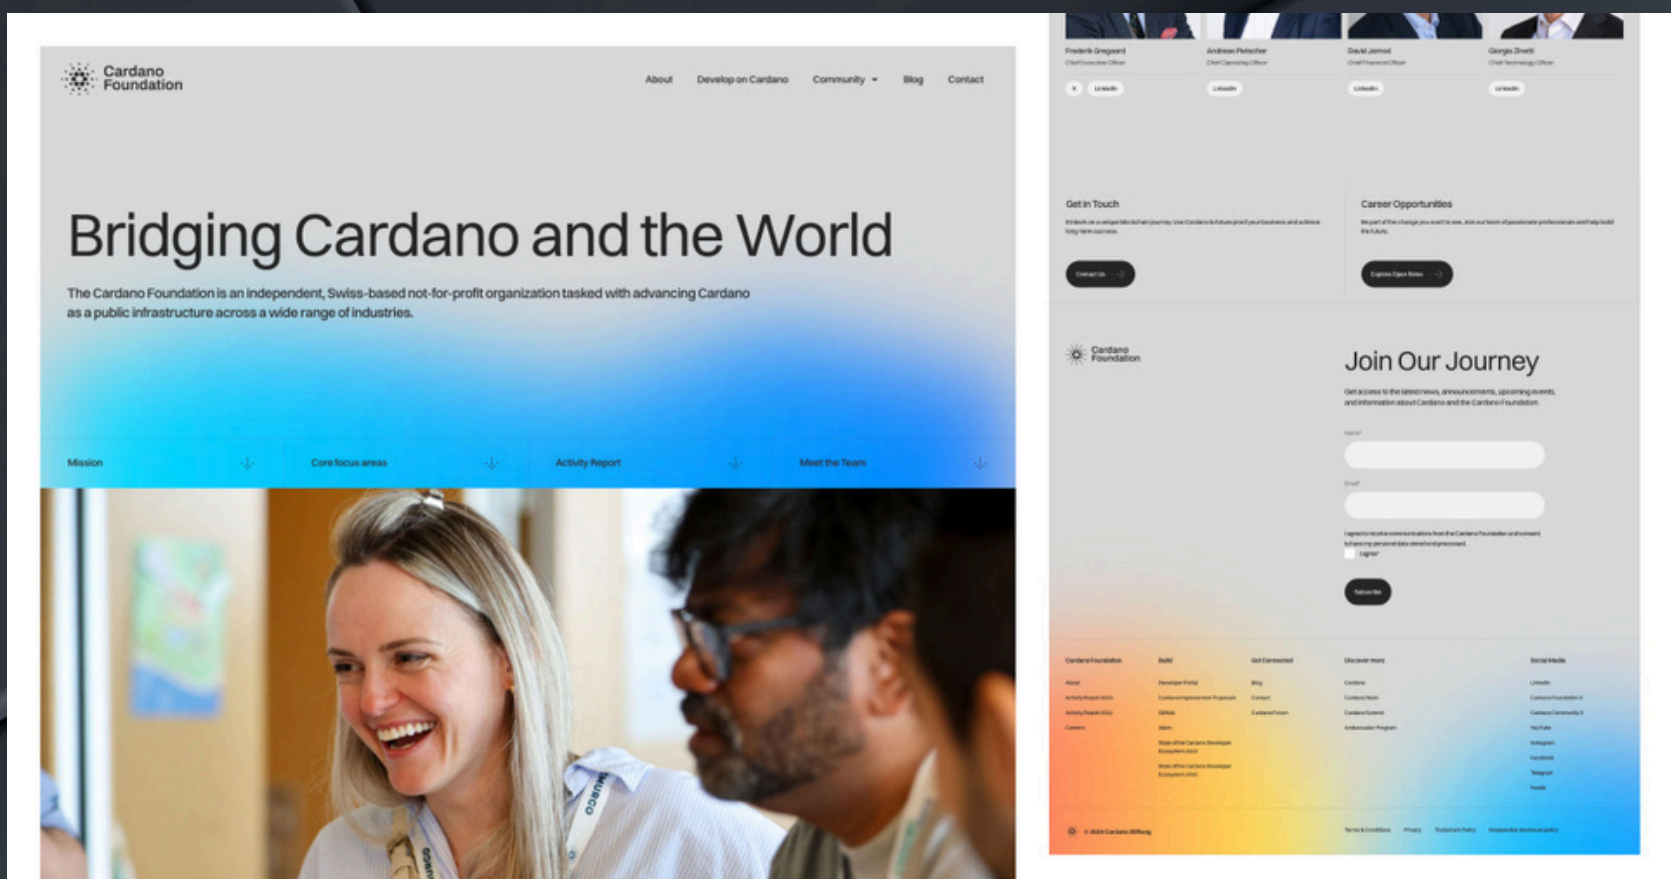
Cardano Foundation

About Develop on Cardano Community Blog Contact

Bridging Cardano and the World

The Cardano Foundation is an independent, Swiss-based not-for-profit organization tasked with advancing Cardano as a public infrastructure across a wide range of industries.

Mission Core focus areas Activity Report Meet the Team

Frederik Gregaard
Chief Executive Officer
X LinkedIn

Andreas Pletscher
Chief Operating Officer
LinkedIn

David Jamsid
Chief Financial Officer
LinkedIn

Giorgio Zinetti
Chief Technology Officer
LinkedIn

Get in Touch
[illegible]
Contact Us

Career Opportunities
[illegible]
Explore Open Roles

Cardano Foundation

Join Our Journey
Get access to the latest news, announcements, upcoming events, and information about Cardano and the Cardano Foundation.

Name
Email
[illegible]
I agree
Subscribe

Cardano Foundation
About
Activity Report 2023
Activity Report 2022
Careers

Build
Developer Portal
Cardano Improvement Proposals
Github
Aiken
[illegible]
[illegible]

Get Connected
Blog
Contact
Cardano Forum

Discover more
Cardano
Cardano News
Cardano Summit
Ambassador Program

Social Media
LinkedIn
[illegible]
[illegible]
YouTube
Instagram
Facebook
Telegram
Reddit

© 2024 Cardano Stiftung
Terms & Conditions Privacy Trademark Policy Responsible disclosure policy